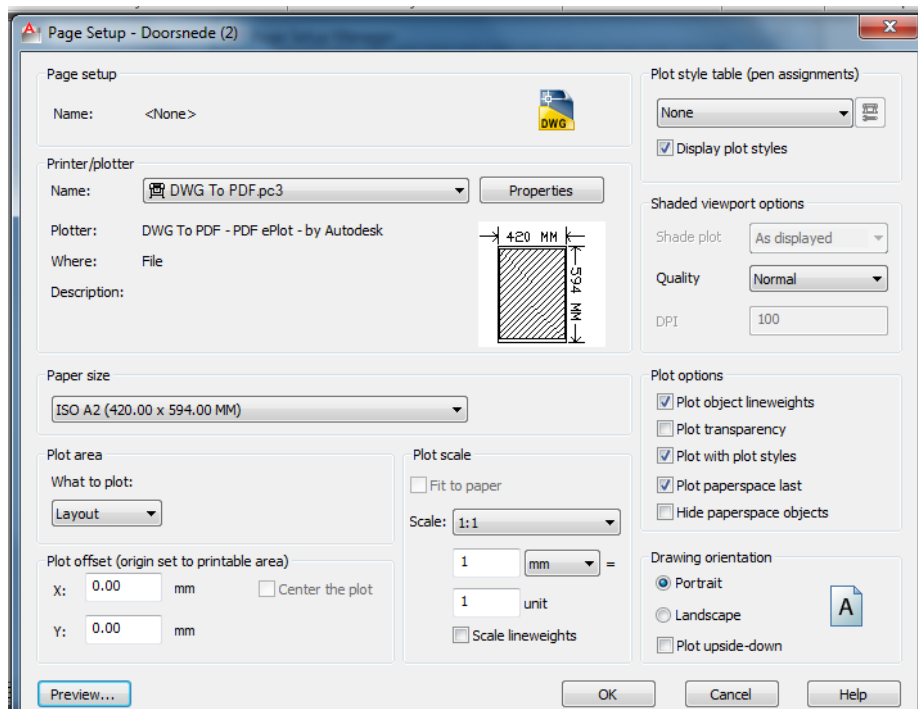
Page Setup - Doorsnede (2)

Page setup

Name: <None>

DWG

Printer/plotter

Name: DWG To PDF.pc3

Properties

Plotter: DWG To PDF - PDF ePlot - by Autodesk

Where: File

Description:

420 MM

594 MM

Paper size

ISO A2 (420.00 x 594.00 MM)

Plot area

What to plot:

Layout

Plot scale

Fit to paper

Scale: 1:1

1

mm

=

1

unit

Scale lineweights

Plot offset (origin set to printable area)

X: 0.00 mm

Y: 0.00 mm

Center the plot

Plot style table (pen assignments)

None

Display plot styles

Shaded viewport options

Shade plot As displayed

Quality Normal

DPI 100

Plot options

Plot object lineweights

Plot transparency

Plot with plot styles

Plot paperspace last

Hide paperspace objects

Drawing orientation

Portrait

Landscape

A

Plot upside-down

Preview...

OK

Cancel

Help